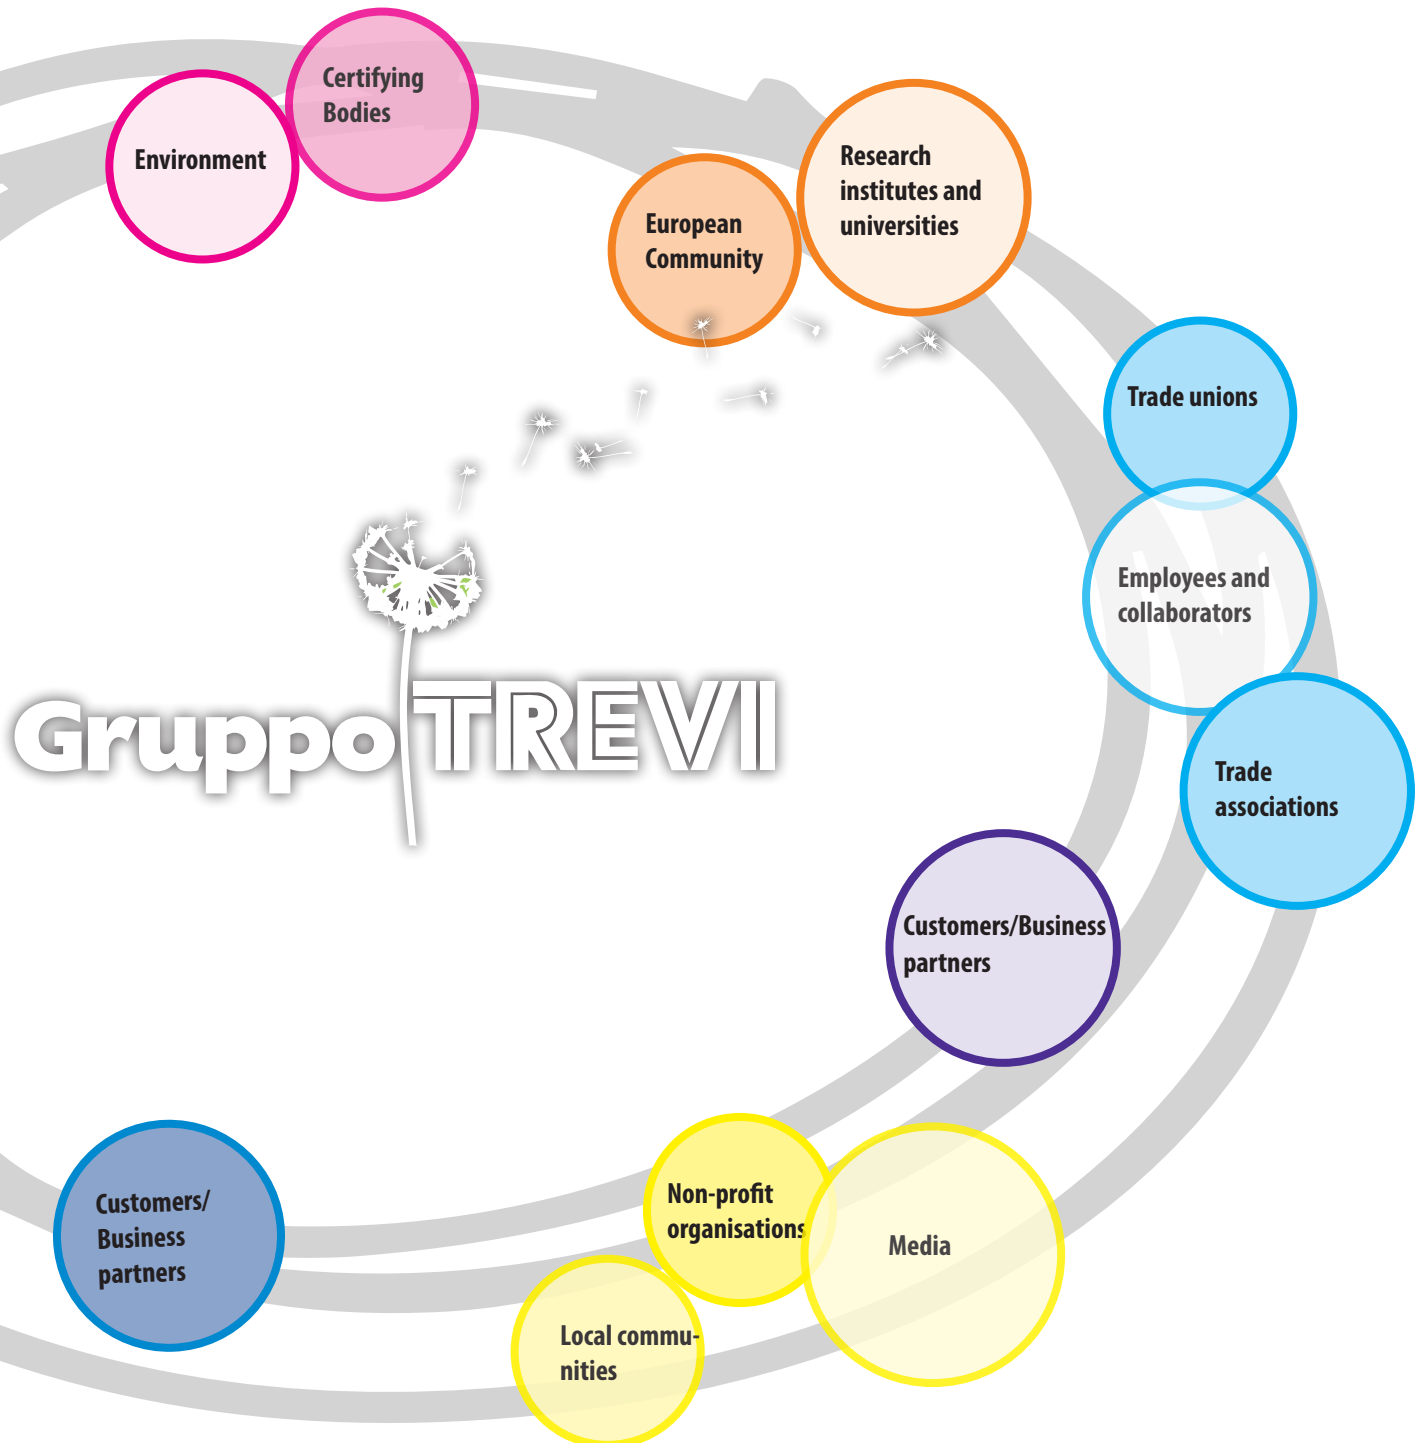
Certifying Bodies

Environment

European Community

Research institutes and universities

Trade unions

Employees and collaborators

Trade associations

Gruppo TREVI

Customers/Business partners

Customers/ Business partners

Non-profit organisations

Media

Local communities